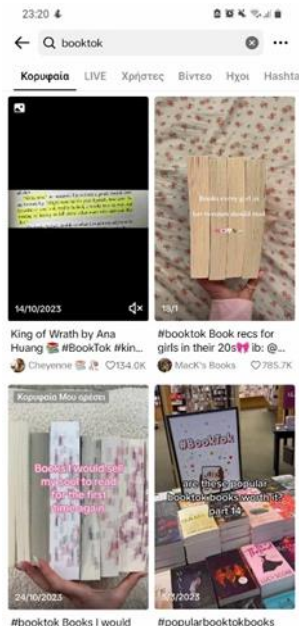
23:20

booktok

Κορυφαία LIVE Χρήστες Βίντεο Ήχοι Hashta

14/10/2023

King of Wrath by Ana Huang 📚 #BookTok #kin...

Cheyenne 134.0K

Books every girl in her twenties should read

13/1

#booktok Book recs for girls in their 20s🎀 ib: @...

MacK's Books 785.7K

Κορυφαία Μου αρέσει

Books I would sell my soul to read for the first time again

24/10/2023

#booktok Books I would

#BookTok

are these popular booktok books worth it? part 14

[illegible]/3/2023

#popularbooktokbooks